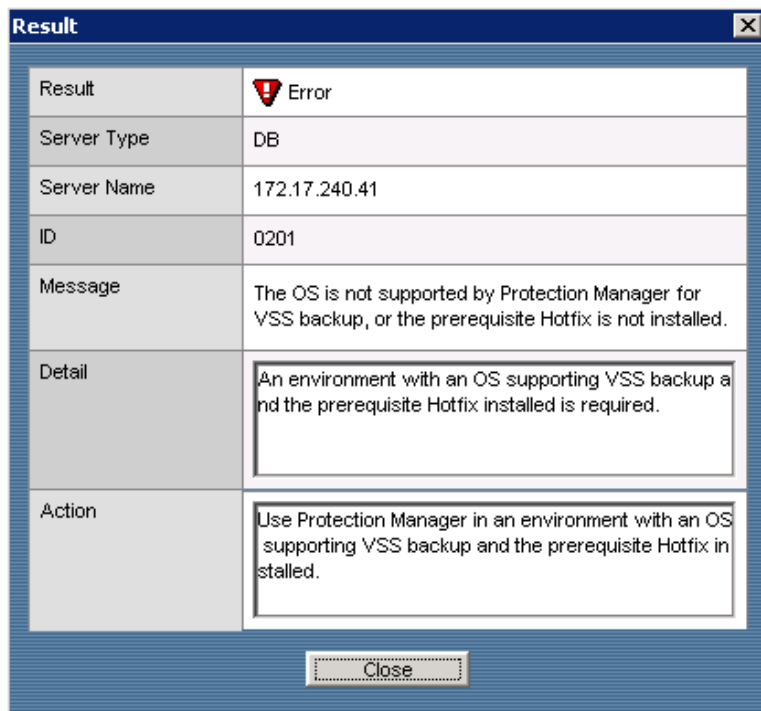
Result

| Result | Error |
|---|---|
| Server Type | DB |
| Server Name | 172.17.240.41 |
| ID | 0201 |
| Message | The OS is not supported by Protection Manager for VSS backup, or the prerequisite Hotfix is not installed. |
| Detail | An environment with an OS supporting VSS backup a nd the prerequisite Hotfix installed is required. |
| Action | Use Protection Manager in an environment with an OS supporting VSS backup and the prerequisite Hotfix in stalled. |

Close